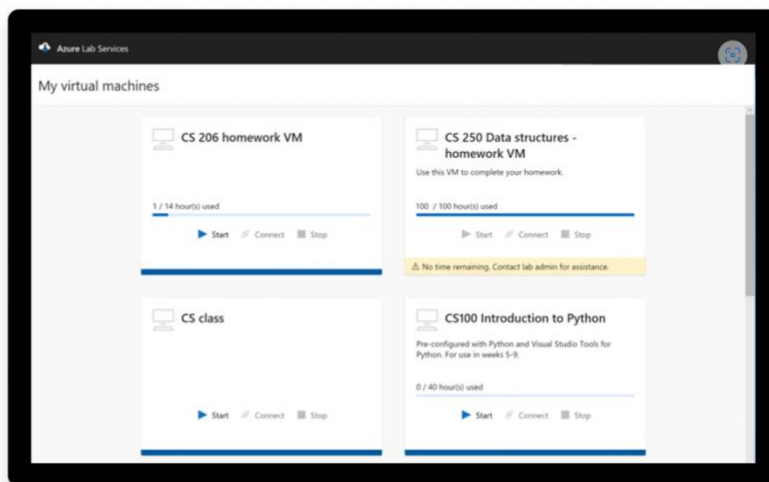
Azure Lab Services

My virtual machines

CS 206 homework VM

1 / 14 hour(s) used

Start Connect Stop

CS 250 Data structures - homework VM

Use this VM to complete your homework.

100 / 100 hour(s) used

Start Connect Stop

⚠ No time remaining. Contact lab admin for assistance.

CS class

Start Connect Stop

CS100 Introduction to Python

Pre-configured with Python and Visual Studio Tools for Python. For use in weeks 5-9.

0 / 40 hour(s) used

Start Connect Stop